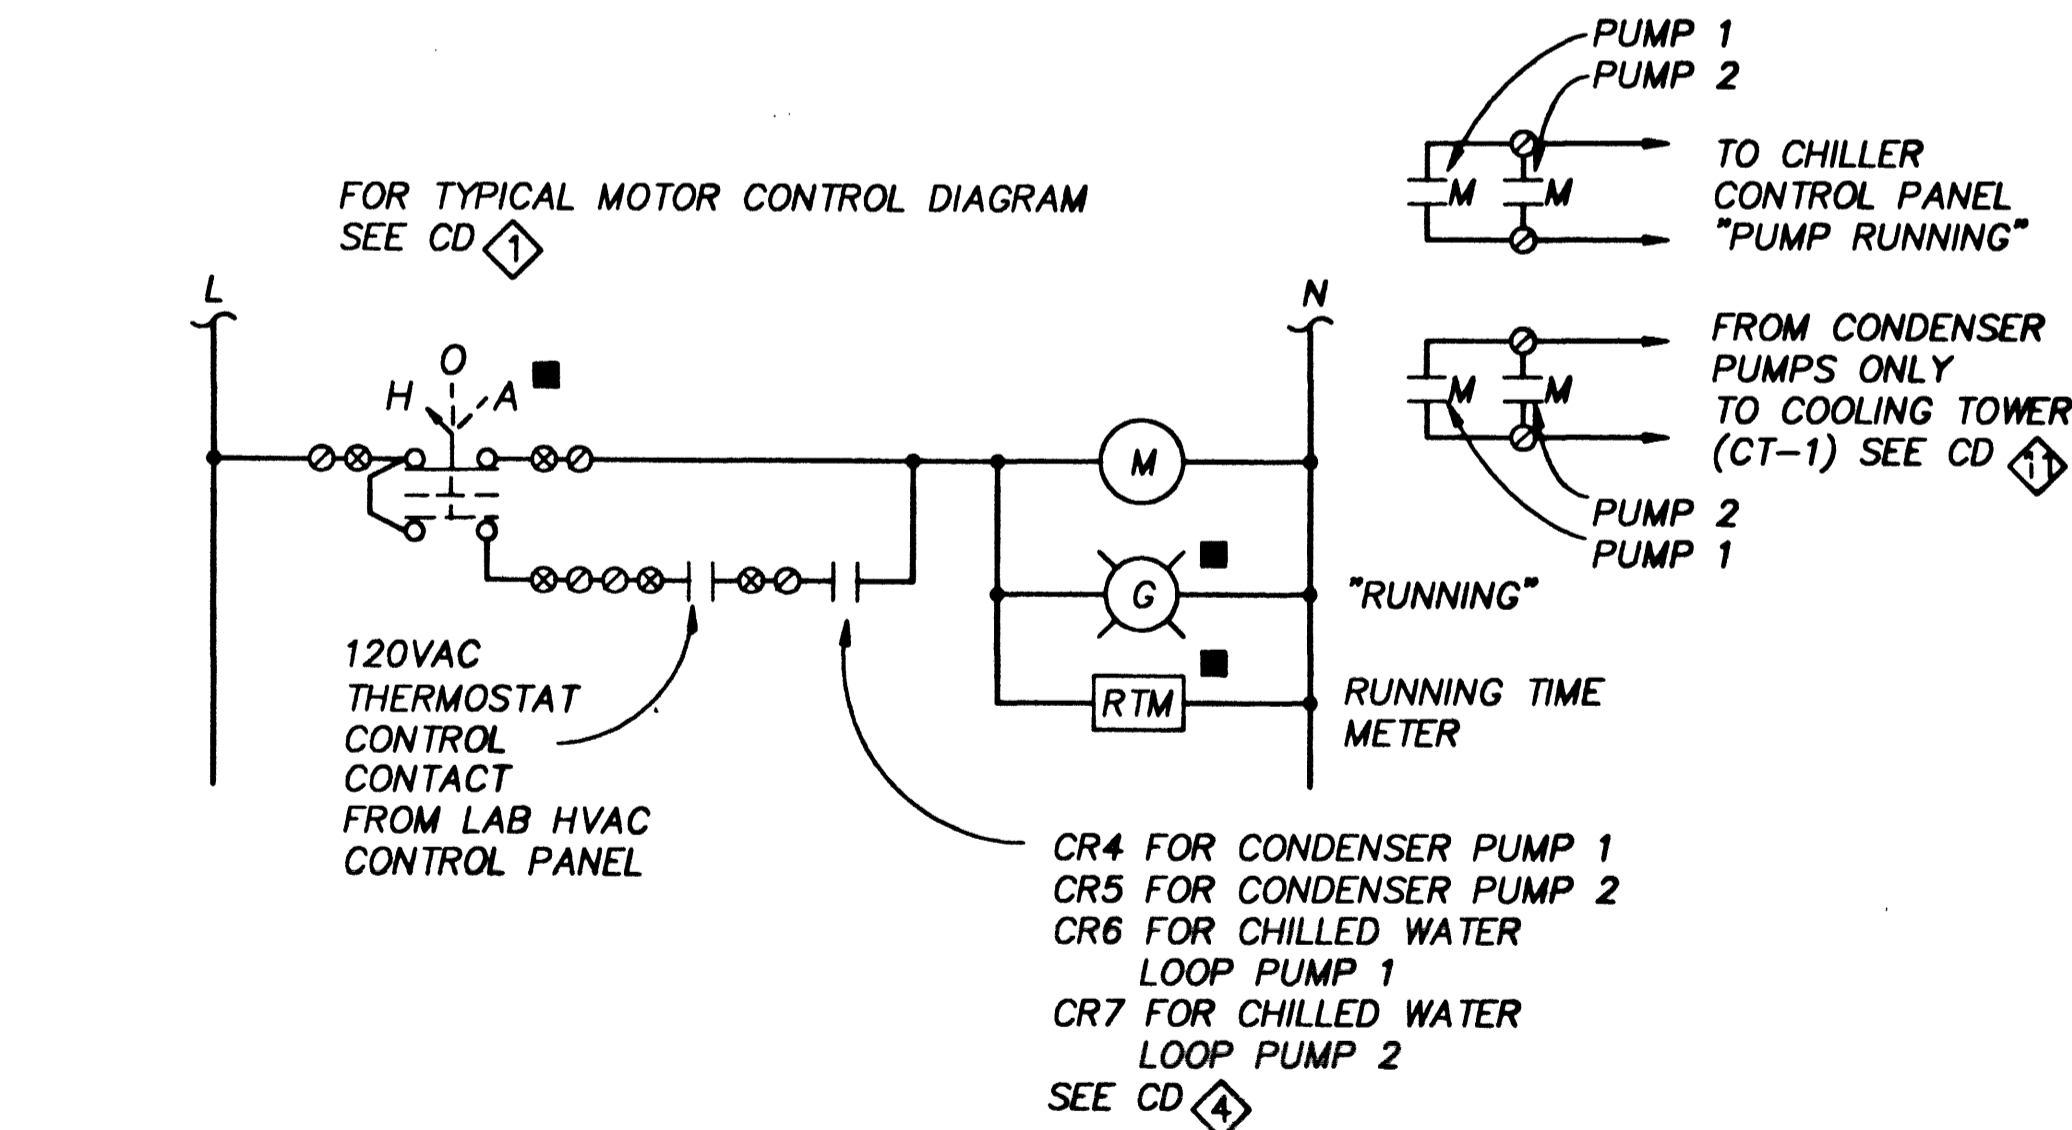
PUMP 1
PUMP 2

M M

TO CHILLER
CONTROL PANEL
"PUMP RUNNING"

FOR TYPICAL MOTOR CONTROL DIAGRAM
SEE CD 1

L

N

H O A

M

G

"RUNNING"

RTM

RUNNING TIME
METER

M M

FROM CONDENSER
PUMPS ONLY
TO COOLING TOWER
(CT–1) SEE CD 11

PUMP 2
PUMP 1

120VAC
THERMOSTAT
CONTROL
CONTACT
FROM LAB HVAC
CONTROL PANEL

CR4 FOR CONDENSER PUMP 1
CR5 FOR CONDENSER PUMP 2
CR6 FOR CHILLED WATER
LOOP PUMP 1
CR7 FOR CHILLED WATER
LOOP PUMP 2
SEE CD 4